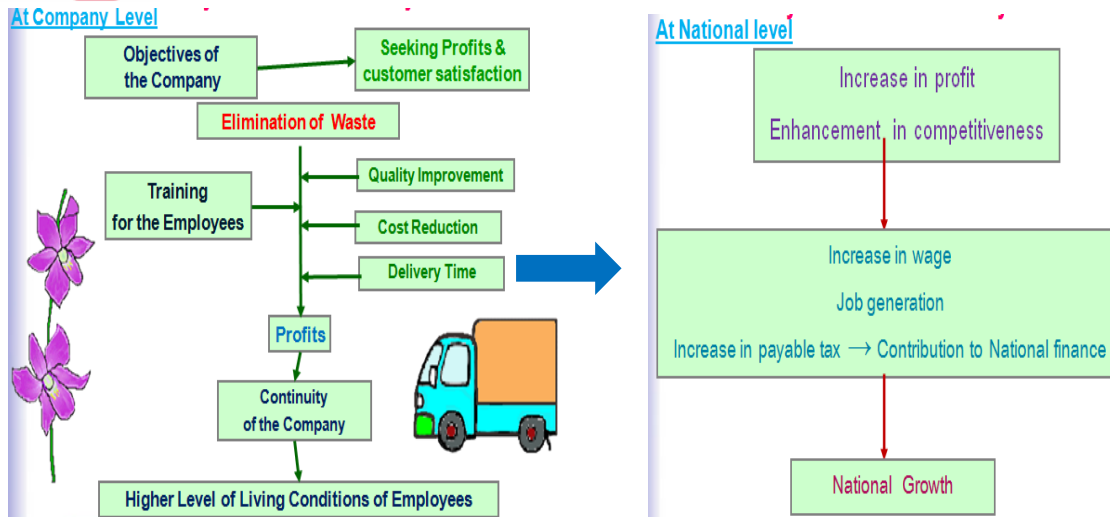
At Company Level

Objectives of the Company

Seeking Profits & customer satisfaction

Elimination of Waste

Training for the Employees

Quality Improvement

Cost Reduction

Delivery Time

Profits

Continuity of the Company

Higher Level of Living Conditions of Employees

At National level

Increase in profit

Enhancement in competitiveness

Increase in wage

Job generation

Increase in payable tax $\rightarrow$ Contribution to National finance

National Growth